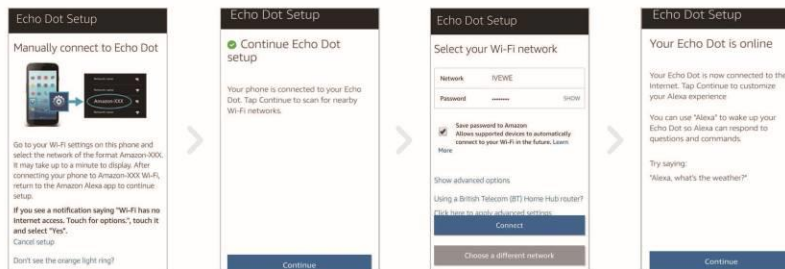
Echo Dot Setup

Manually connect to Echo Dot

Amazon-XXX

Go to your Wi-Fi settings on this phone and select the network of the format Amazon-XXX. It may take up to a minute to display. After connecting your phone to Amazon-XXX Wi-Fi, return to the Amazon Alexa app to continue setup.

If you see a notification saying "Wi-Fi has no Internet access. Touch for options.", touch it and select "Yes".

Cancel setup

Don't see the orange light ring?

Echo Dot Setup

Continue Echo Dot setup

Your phone is connected to your Echo Dot. Tap Continue to scan for nearby Wi-Fi networks.

Continue

Echo Dot Setup

Select your Wi-Fi network

Network IVEWE

Password •••••••• SHOW

Save password to Amazon
Allows supported devices to automatically connect to your Wi-Fi in the future. Learn More

Show advanced options

Using a British Telecom (BT) Home Hub router?

Click here to apply advanced settings

Connect

Choose a different network

Echo Dot Setup

Your Echo Dot is online

Your Echo Dot is now connected to the Internet. Tap Continue to customize your Alexa experience

You can use "Alexa" to wake up your Echo Dot so Alexa can respond to questions and commands.

Try saying:
"Alexa, what's the weather?"

Continue